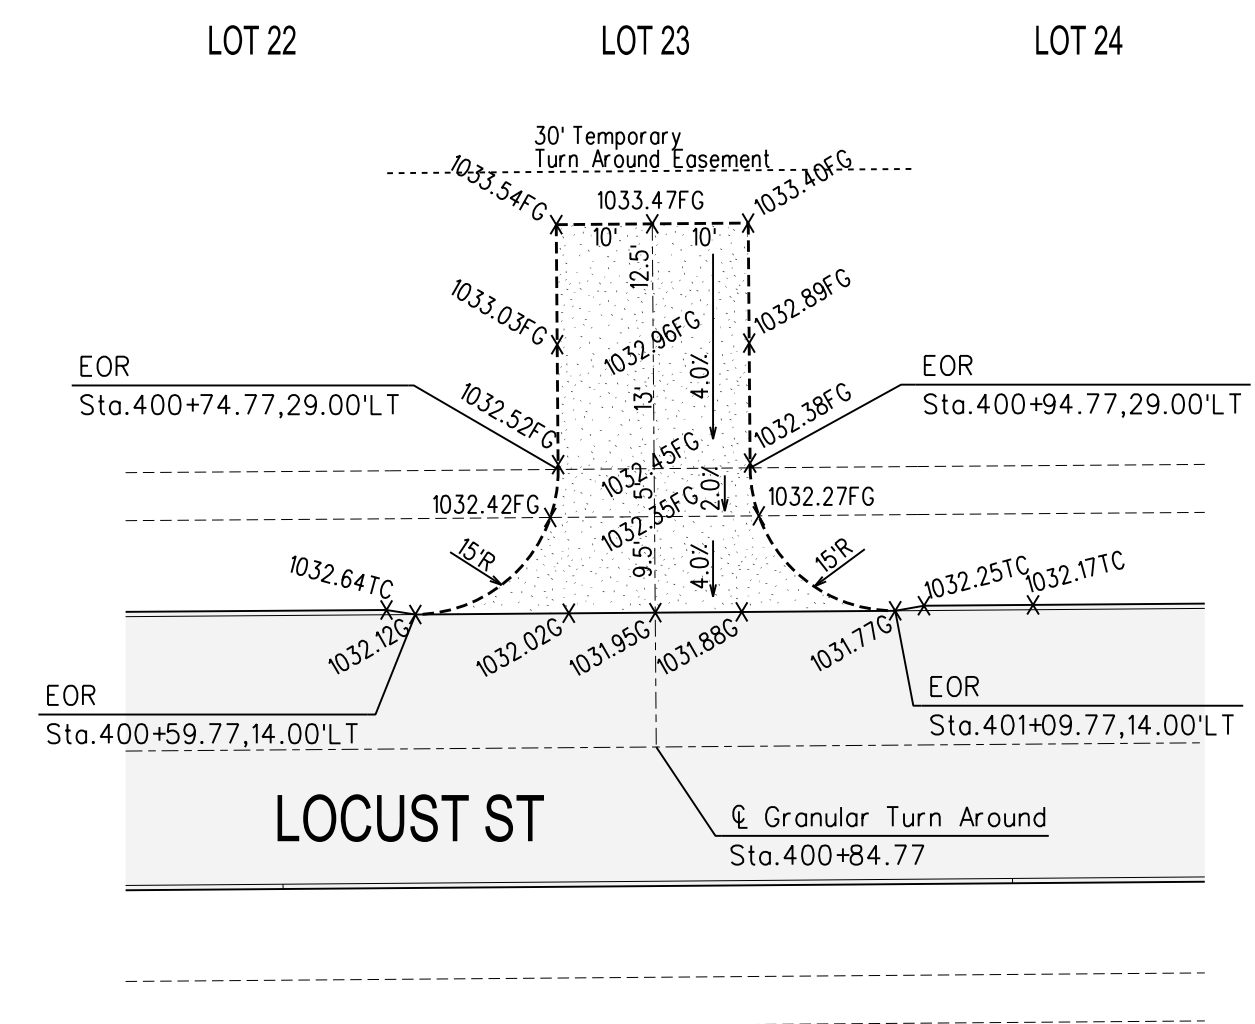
LOT 22

LOT 23

LOT 24

30' Temporary
Turn Around Easement

1033.54FG

1033.47FG

1033.40FG

10'

10'

12.5'

1033.03FG

1032.96FG

1032.89FG

4.0%

EOR
Sta.400+74.77,29.00'LT

13'

EOR
Sta.400+94.77,29.00'LT

1032.52FG

1032.38FG

1032.45FG

5'

2.0%

1032.42FG

1032.27FG

1032.35FG

15'R

15'R

9.5'

4.0%

1032.64TC

1032.25TC

1032.17TC

1032.12G

1032.02G

1031.95G

1031.88G

1031.77G

EOR
Sta.400+59.77,14.00'LT

EOR
Sta.401+09.77,14.00'LT

LOCUST ST

℄ Granular Turn Around
Sta.400+84.77